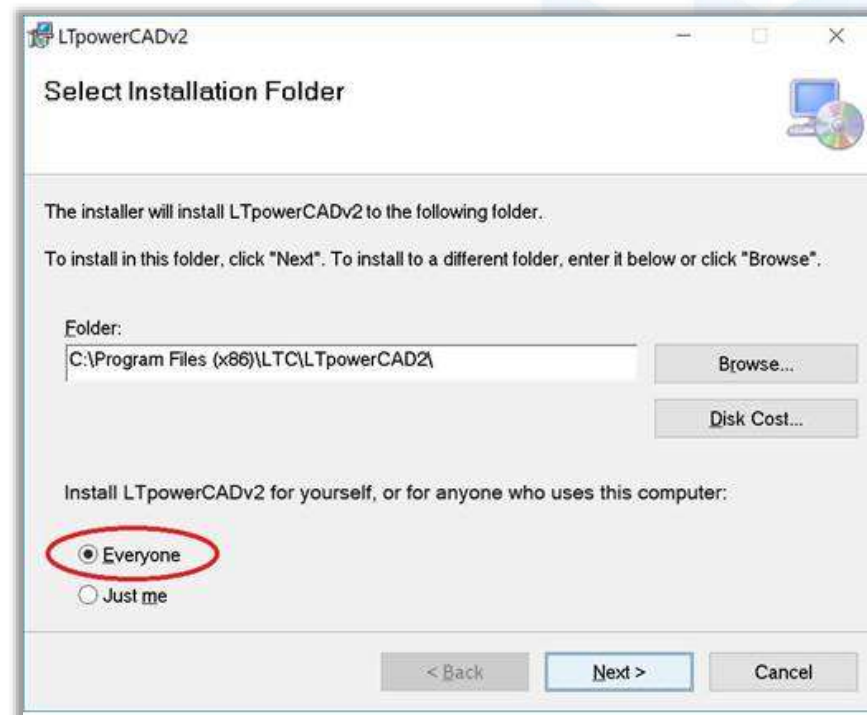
LTpowerCADv2

Select Installation Folder

The installer will install LTpowerCADv2 to the following folder.

To install in this folder, click "Next". To install to a different folder, enter it below or click "Browse".

Folder:

C:\Program Files (x86)\LTC\LTpowerCAD2\

Browse...

Disk Cost...

Install LTpowerCADv2 for yourself, or for anyone who uses this computer:

Everyone

Just me

< Back

Next >

Cancel